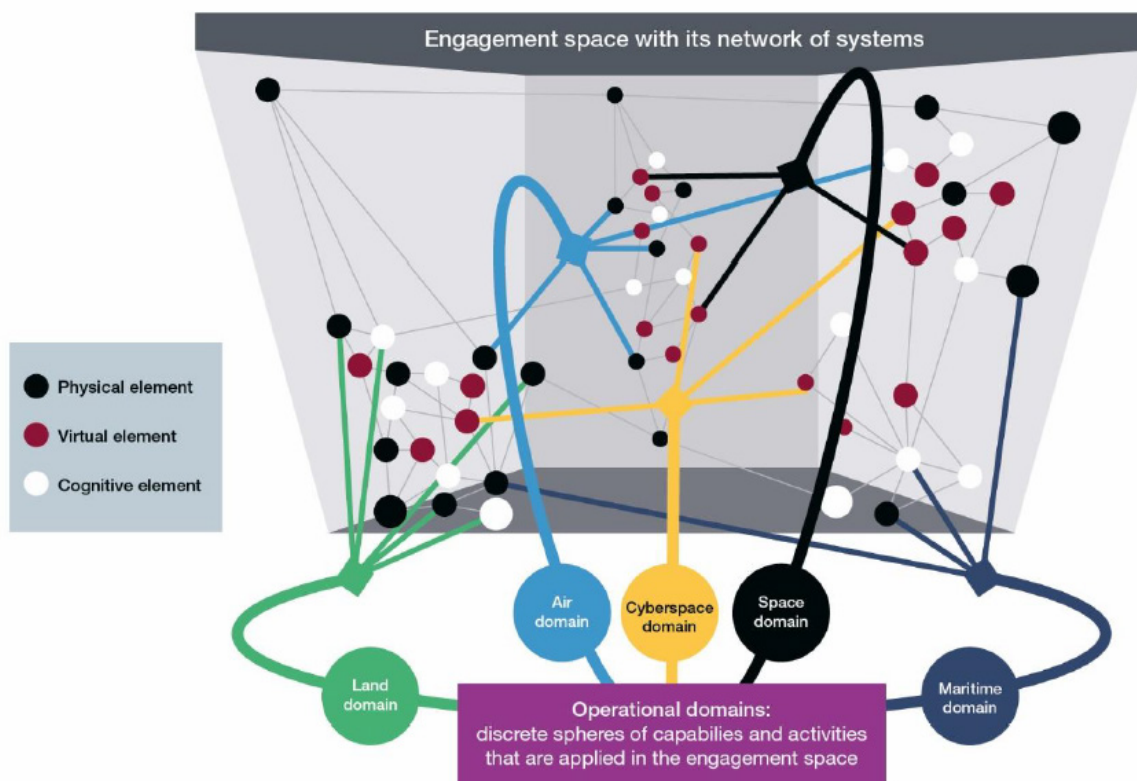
Engagement space with its network of systems

Physical element
Virtual element
Cognitive element

Air domain
Cyberspace domain
Space domain
Land domain
Maritime domain

Operational domains:
discrete spheres of capabilities and activities that are applied in the engagement space